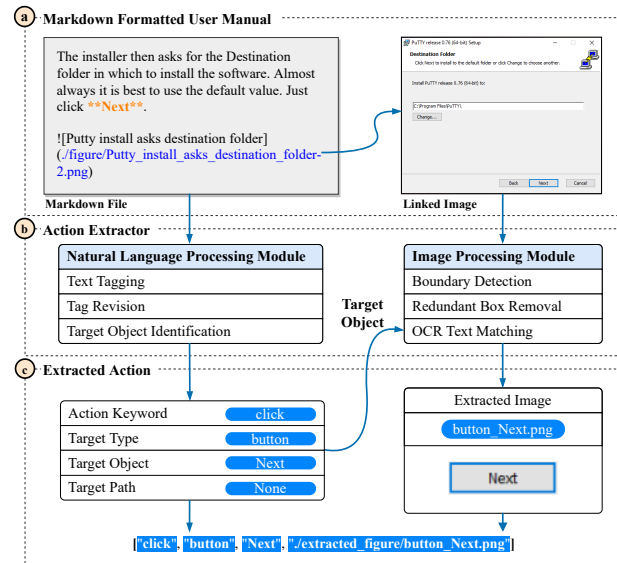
a Markdown Formatted User Manual

The installer then asks for the Destination folder in which to install the software. Almost always it is best to use the default value. Just click **Next**.

![Putty install asks destination folder](./figure/Putty_install_asks_destination_folder-2.png)

Markdown File

PuTTY release 0.76 (64-bit) Setup
Destination Folder
Click Next to install to the default folder or click Change to choose another.
Install PuTTY release 0.76 (64-bit) to:
C:\Program Files\PuTTY\
Change...
Back Next Cancel

Linked Image

b Action Extractor

Natural Language Processing Module
Text Tagging
Tag Revision
Target Object Identification

Target Object

Image Processing Module
Boundary Detection
Redundant Box Removal
OCR Text Matching

c Extracted Action

| Action Keyword | click |
|---|---|
| Target Type | button |
| Target Object | Next |
| Target Path | None |

Extracted Image
button_Next.png
Next

["click", "button", "Next", "./extracted_figure/button_Next.png"]